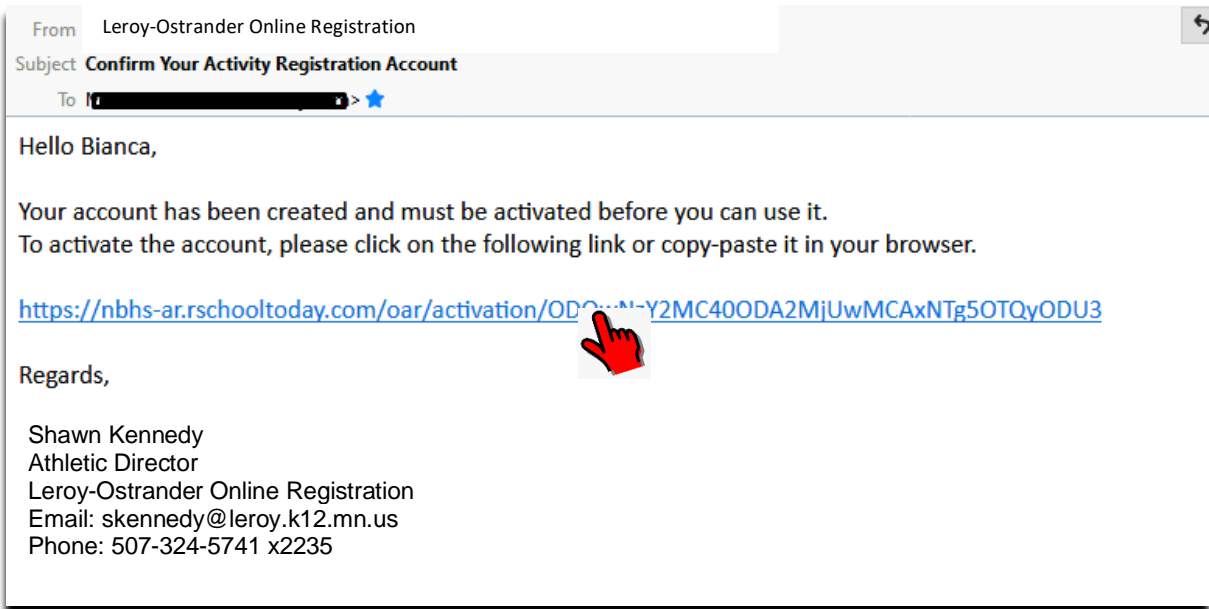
From Leroy-Ostrander Online Registration
Subject Confirm Your Activity Registration Account
To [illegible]>

Hello Bianca,

Your account has been created and must be activated before you can use it.
To activate the account, please click on the following link or copy-paste it in your browser.

https://nbhs-ar.rschooltoday.com/oar/activation/OD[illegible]Y2MC40ODA2MjUwMCAxNTg5OTQyODU3

Regards,

Shawn Kennedy
Athletic Director
Leroy-Ostrander Online Registration
Email: skennedy@leroy.k12.mn.us
Phone: 507-324-5741 x2235